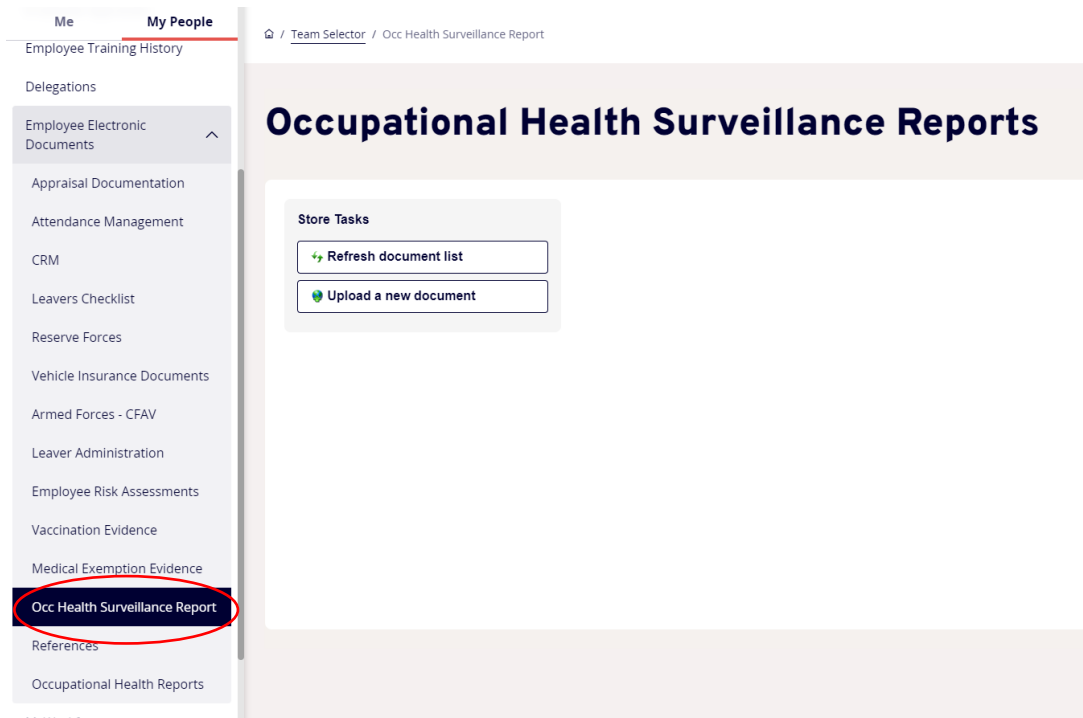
Me
My People
Employee Training History
Delegations
Employee Electronic Documents
Appraisal Documentation
Attendance Management
CRM
Leavers Checklist
Reserve Forces
Vehicle Insurance Documents
Armed Forces - CFAV
Leaver Administration
Employee Risk Assessments
Vaccination Evidence
Medical Exemption Evidence
Occ Health Surveillance Report
References
Occupational Health Reports

/ Team Selector / Occ Health Surveillance Report

Occupational Health Surveillance Reports

Store Tasks
Refresh document list
Upload a new document